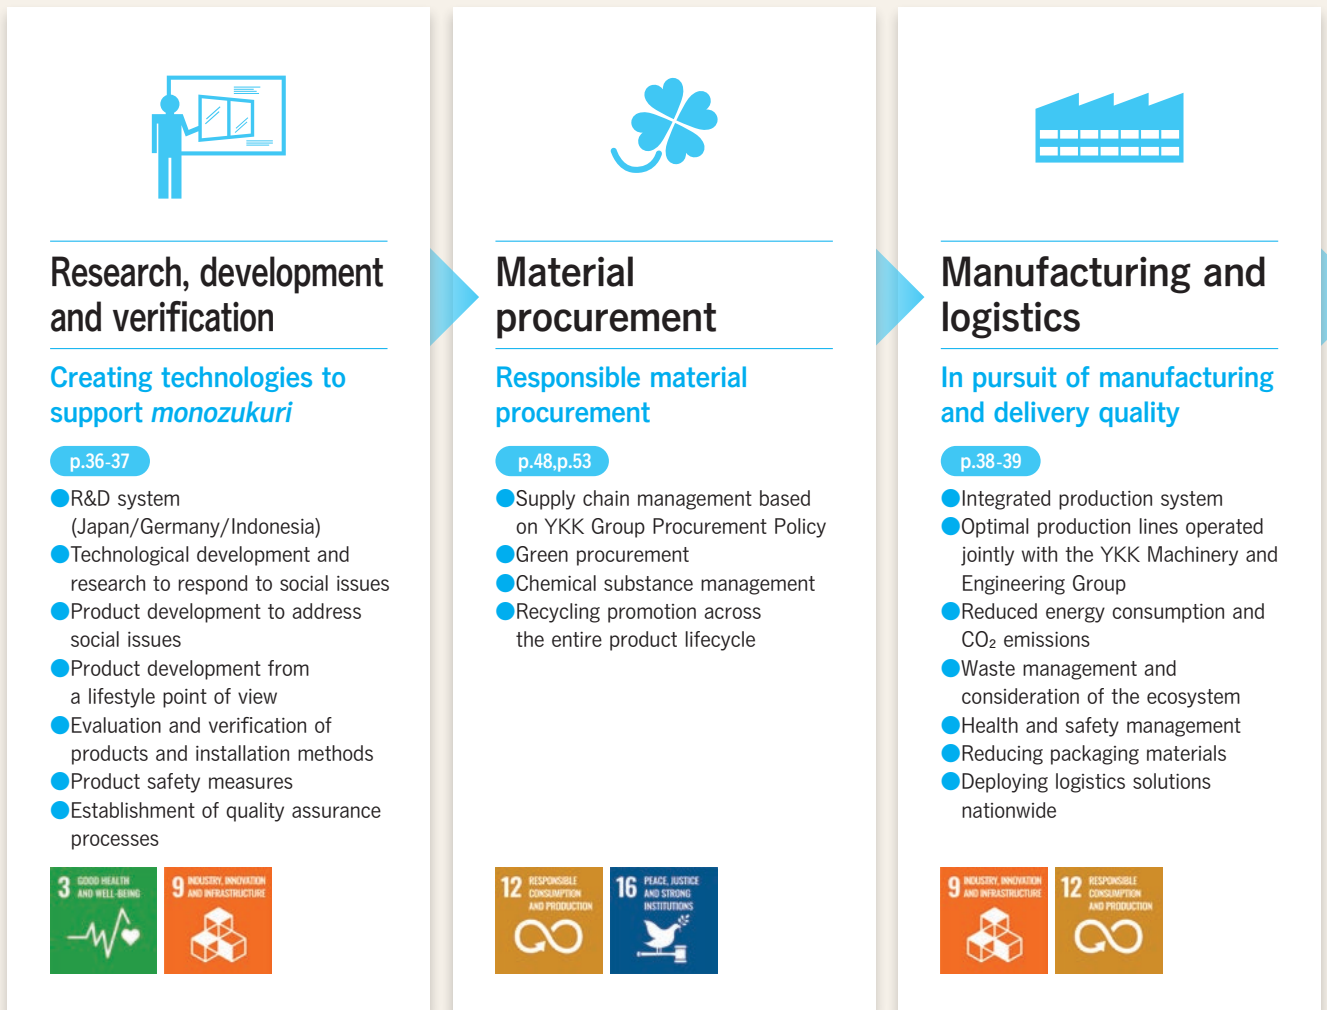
Research, development and verification

Creating technologies to support *monozukuri*

p.36-37

●R&D system (Japan/Germany/Indonesia)
●Technological development and research to respond to social issues
●Product development to address social issues
●Product development from a lifestyle point of view
●Evaluation and verification of products and installation methods
●Product safety measures
●Establishment of quality assurance processes

3 GOOD HEALTH AND WELL-BEING
9 INDUSTRY, INNOVATION AND INFRASTRUCTURE

Material procurement

Responsible material procurement

p.48,p.53

●Supply chain management based on YKK Group Procurement Policy
●Green procurement
●Chemical substance management
●Recycling promotion across the entire product lifecycle

12 RESPONSIBLE CONSUMPTION AND PRODUCTION
16 PEACE, JUSTICE AND STRONG INSTITUTIONS

Manufacturing and logistics

In pursuit of manufacturing and delivery quality

p.38-39

●Integrated production system
●Optimal production lines operated jointly with the YKK Machinery and Engineering Group
●Reduced energy consumption and $CO_2$ emissions
●Waste management and consideration of the ecosystem
●Health and safety management
●Reducing packaging materials
●Deploying logistics solutions nationwide

9 INDUSTRY, INNOVATION AND INFRASTRUCTURE
12 RESPONSIBLE CONSUMPTION AND PRODUCTION